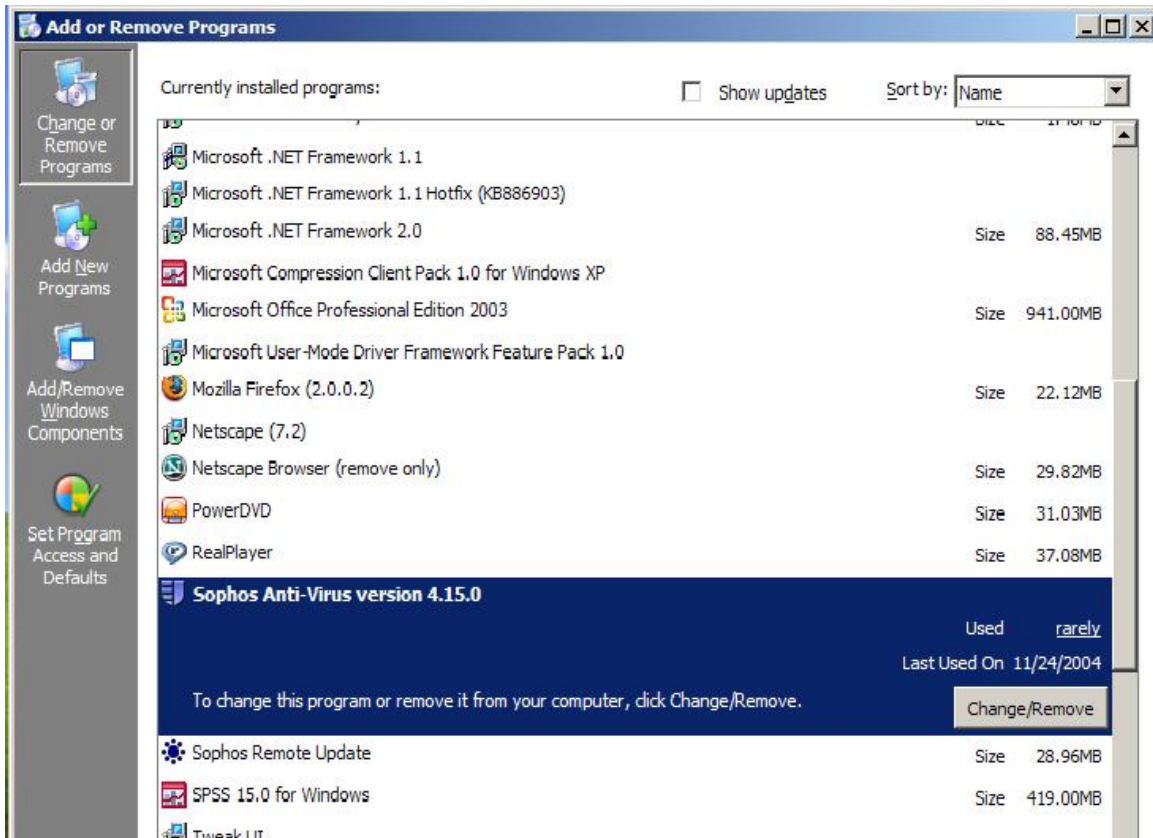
Add or Remove Programs

Change or Remove Programs

Add New Programs

Add/Remove Windows Components

Set Program Access and Defaults

Currently installed programs:

Show updates

Sort by: Name

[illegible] Size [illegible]

Microsoft .NET Framework 1.1

Microsoft .NET Framework 1.1 Hotfix (KB886903)

Microsoft .NET Framework 2.0 Size 88.45MB

Microsoft Compression Client Pack 1.0 for Windows XP

Microsoft Office Professional Edition 2003 Size 941.00MB

Microsoft User-Mode Driver Framework Feature Pack 1.0

Mozilla Firefox (2.0.0.2) Size 22.12MB

Netscape (7.2)

Netscape Browser (remove only) Size 29.82MB

PowerDVD Size 31.03MB

RealPlayer Size 37.08MB

Sophos Anti-Virus version 4.15.0

Used rarely

Last Used On 11/24/2004

To change this program or remove it from your computer, click Change/Remove.

Change/Remove

Sophos Remote Update Size 28.96MB

SPSS 15.0 for Windows Size 419.00MB

Tweak UI